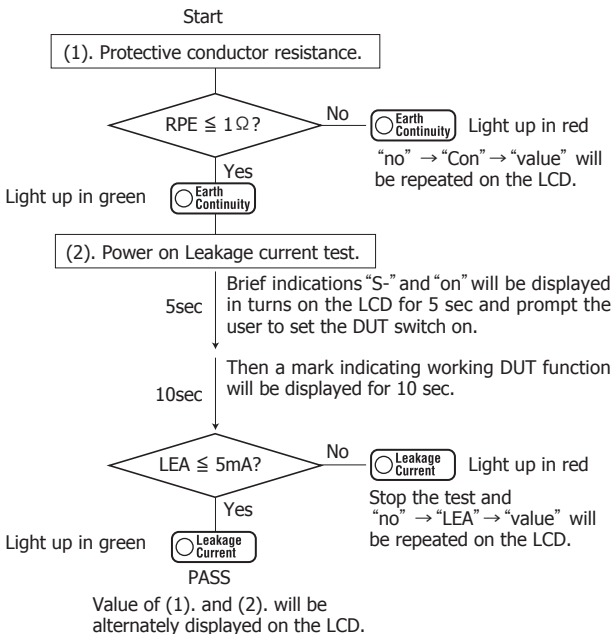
Start

(1). Protective conductor resistance.

RPE ≦ 1Ω?

No

Earth Continuity

Light up in red

"no" → "Con" → "value" will be repeated on the LCD.

Yes

Light up in green

Earth Continuity

(2). Power on Leakage current test.

5sec

Brief indications "S-" and "on" will be displayed in turns on the LCD for 5 sec and prompt the user to set the DUT switch on.

10sec

Then a mark indicating working DUT function will be displayed for 10 sec.

LEA ≦ 5mA?

No

Leakage Current

Light up in red

Stop the test and "no" → "LEA" → "value" will be repeated on the LCD.

Yes

Light up in green

Leakage Current

PASS

Value of (1). and (2). will be alternately displayed on the LCD.